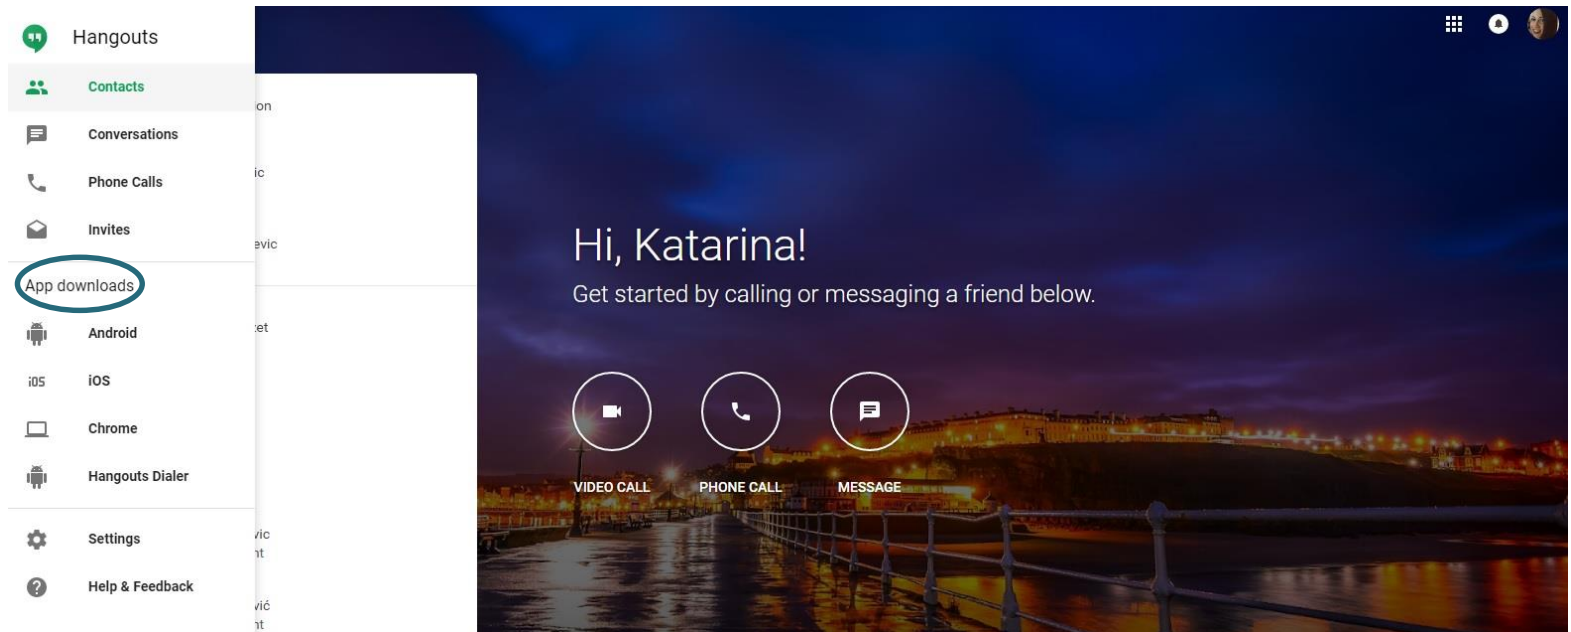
Hangouts

Contacts

Conversations

Phone Calls

Invites

App downloads

Android

iOS iOS

Chrome

Hangouts Dialer

Settings

Help & Feedback

ion

ic

evic

:et

vic
nt

vić
nt

Hi, Katarina!

Get started by calling or messaging a friend below.

VIDEO CALL

PHONE CALL

MESSAGE